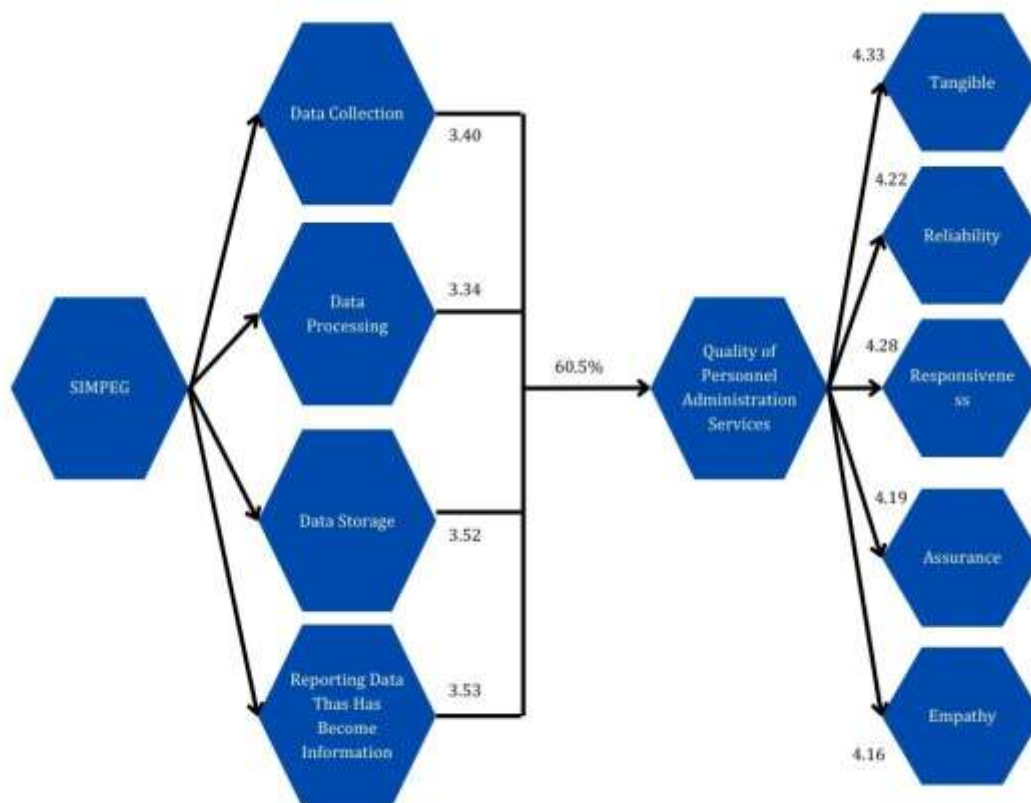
SIMPEG

Data Collection

3.40

Data Processing

3.34

Data Storage

3.52

Reporting Data Thas Has Become Information

3.53

60.5%

Quality of Personnel Administration Services

4.33

Tangible

4.22

Reliability

4.28

Responsiveness

4.19

Assurance

Empathy

4.16